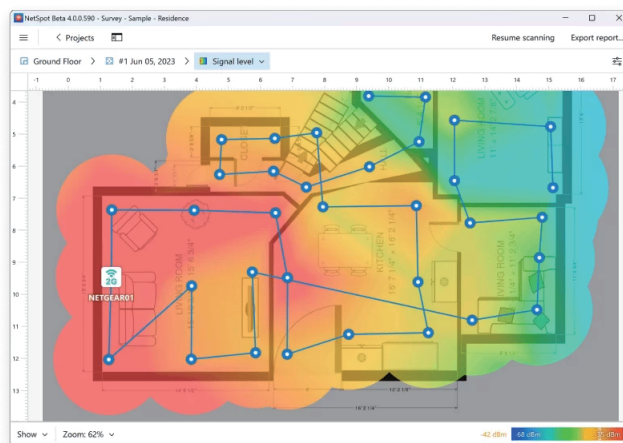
NetSpot Beta 4.0.0.590 - Survey - Sample - Residence

Projects

Resume scanning

Export report...

Ground Floor

#1 Jun 05, 2023

Signal level

-1 0 1 2 3 4 5 6 7 8 9 10 11 12 13 14 15 16 17

4 5 6 7 8 9 10 11 12 13

CLOSET

LIVING ROOM

KITCHEN

LIVING ROOM

2G

NETGEAR01

Show

Zoom: 62%

-42 dBm

-68 dBm

-95 dBm